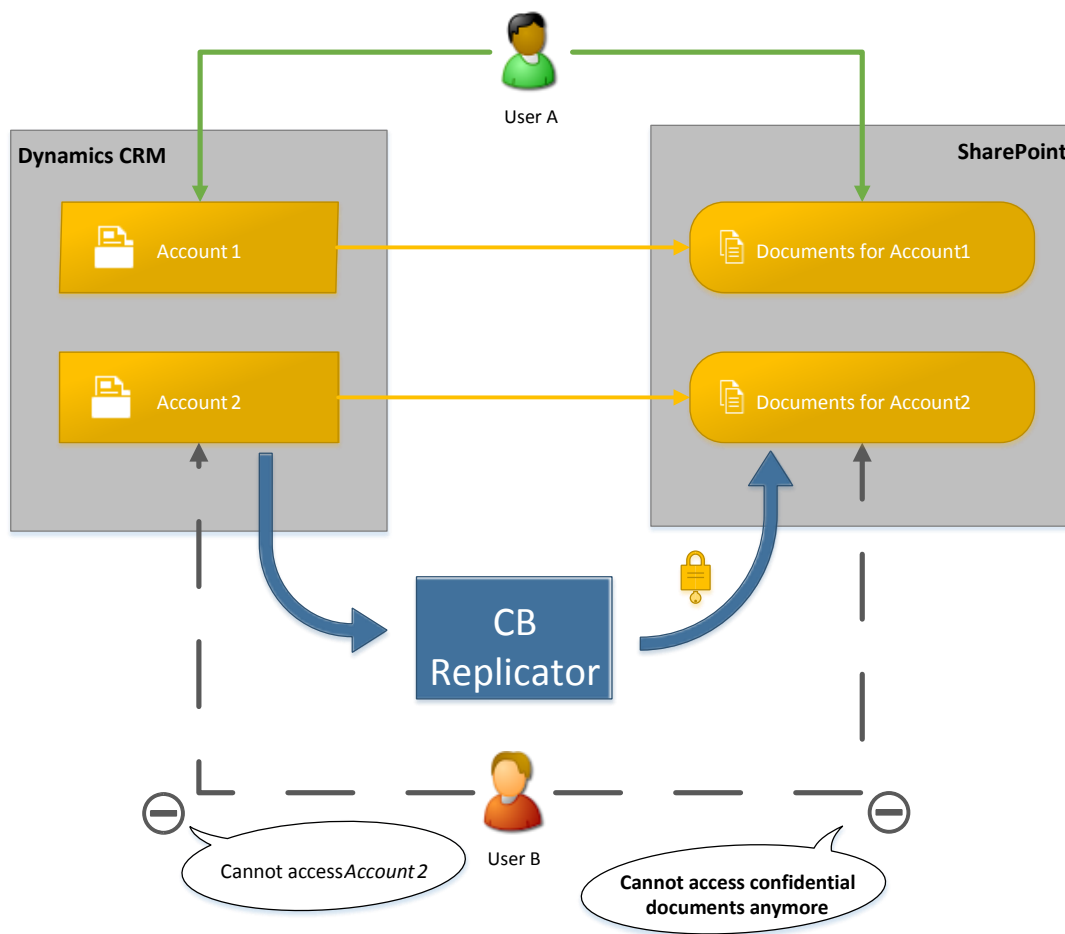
User A

Dynamics CRM

SharePoint

Account 1

Documents for Account1

Account 2

Documents for Account2

CB Replicator

User B

Cannot access*Account 2*

**Cannot access confidential documents anymore**